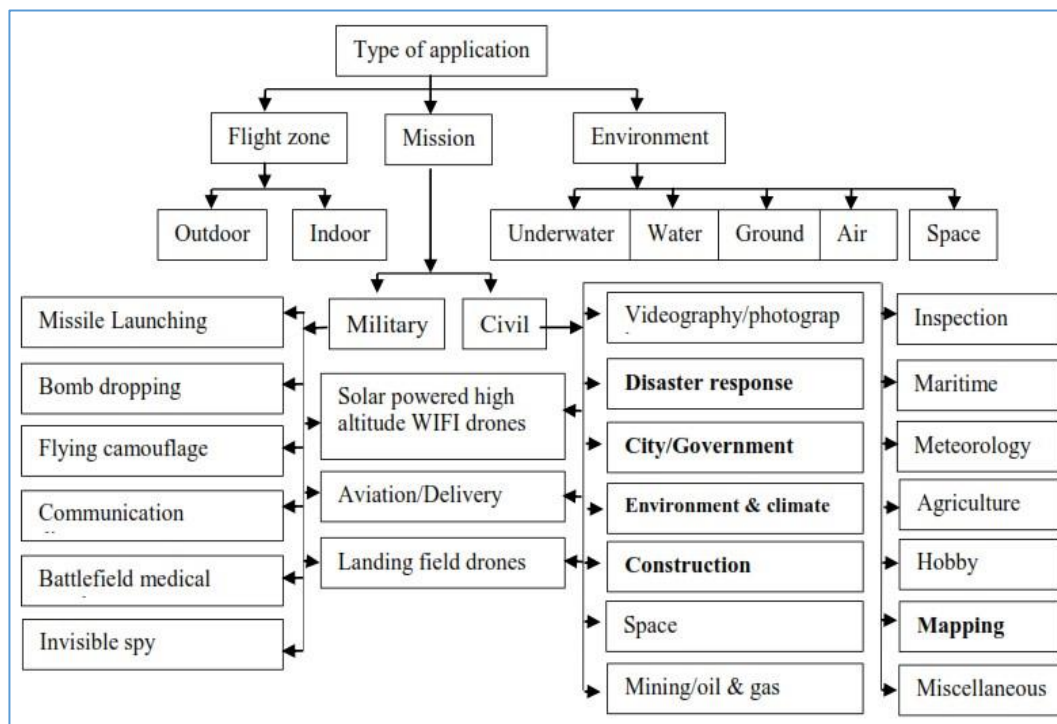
Type of application

Flight zone

Mission

Environment

Outdoor

Indoor

Underwater

Water

Ground

Air

Space

Missile Launching

Military

Civil

Videography/photograp

Inspection

Bomb dropping

Solar powered high altitude WIFI drones

Disaster response

Maritime

Flying camouflage

City/Government

Meteorology

Communication

Aviation/Delivery

Environment & climate

Agriculture

Battlefield medical

Landing field drones

Construction

Hobby

Invisible spy

Space

Mapping

Mining/oil & gas

Miscellaneous